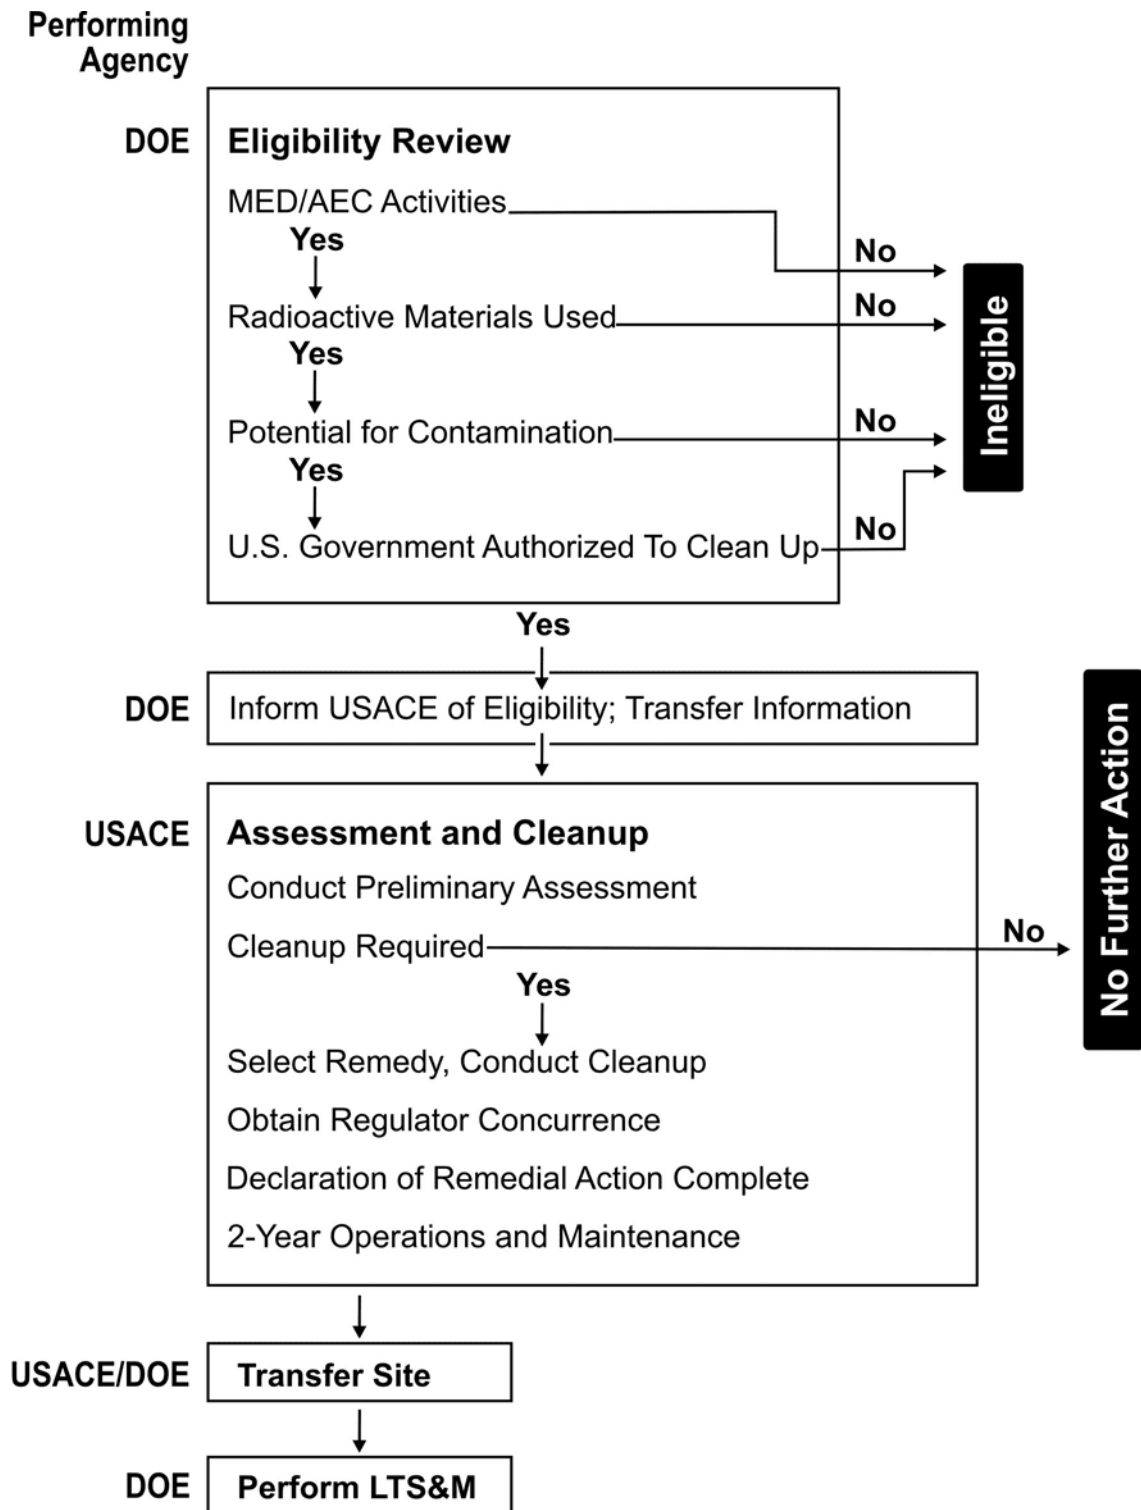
Performing Agency

DOE

Eligibility Review

MED/AEC Activities

Yes

No

Radioactive Materials Used

No

Yes

Potential for Contamination

No

Yes

U.S. Government Authorized To Clean Up

No

Ineligible

Yes

DOE

Inform USACE of Eligibility; Transfer Information

USACE

Assessment and Cleanup

Conduct Preliminary Assessment

Cleanup Required

No

No Further Action

Yes

Select Remedy, Conduct Cleanup

Obtain Regulator Concurrence

Declaration of Remedial Action Complete

2-Year Operations and Maintenance

USACE/DOE

Transfer Site

DOE

Perform LTS&M